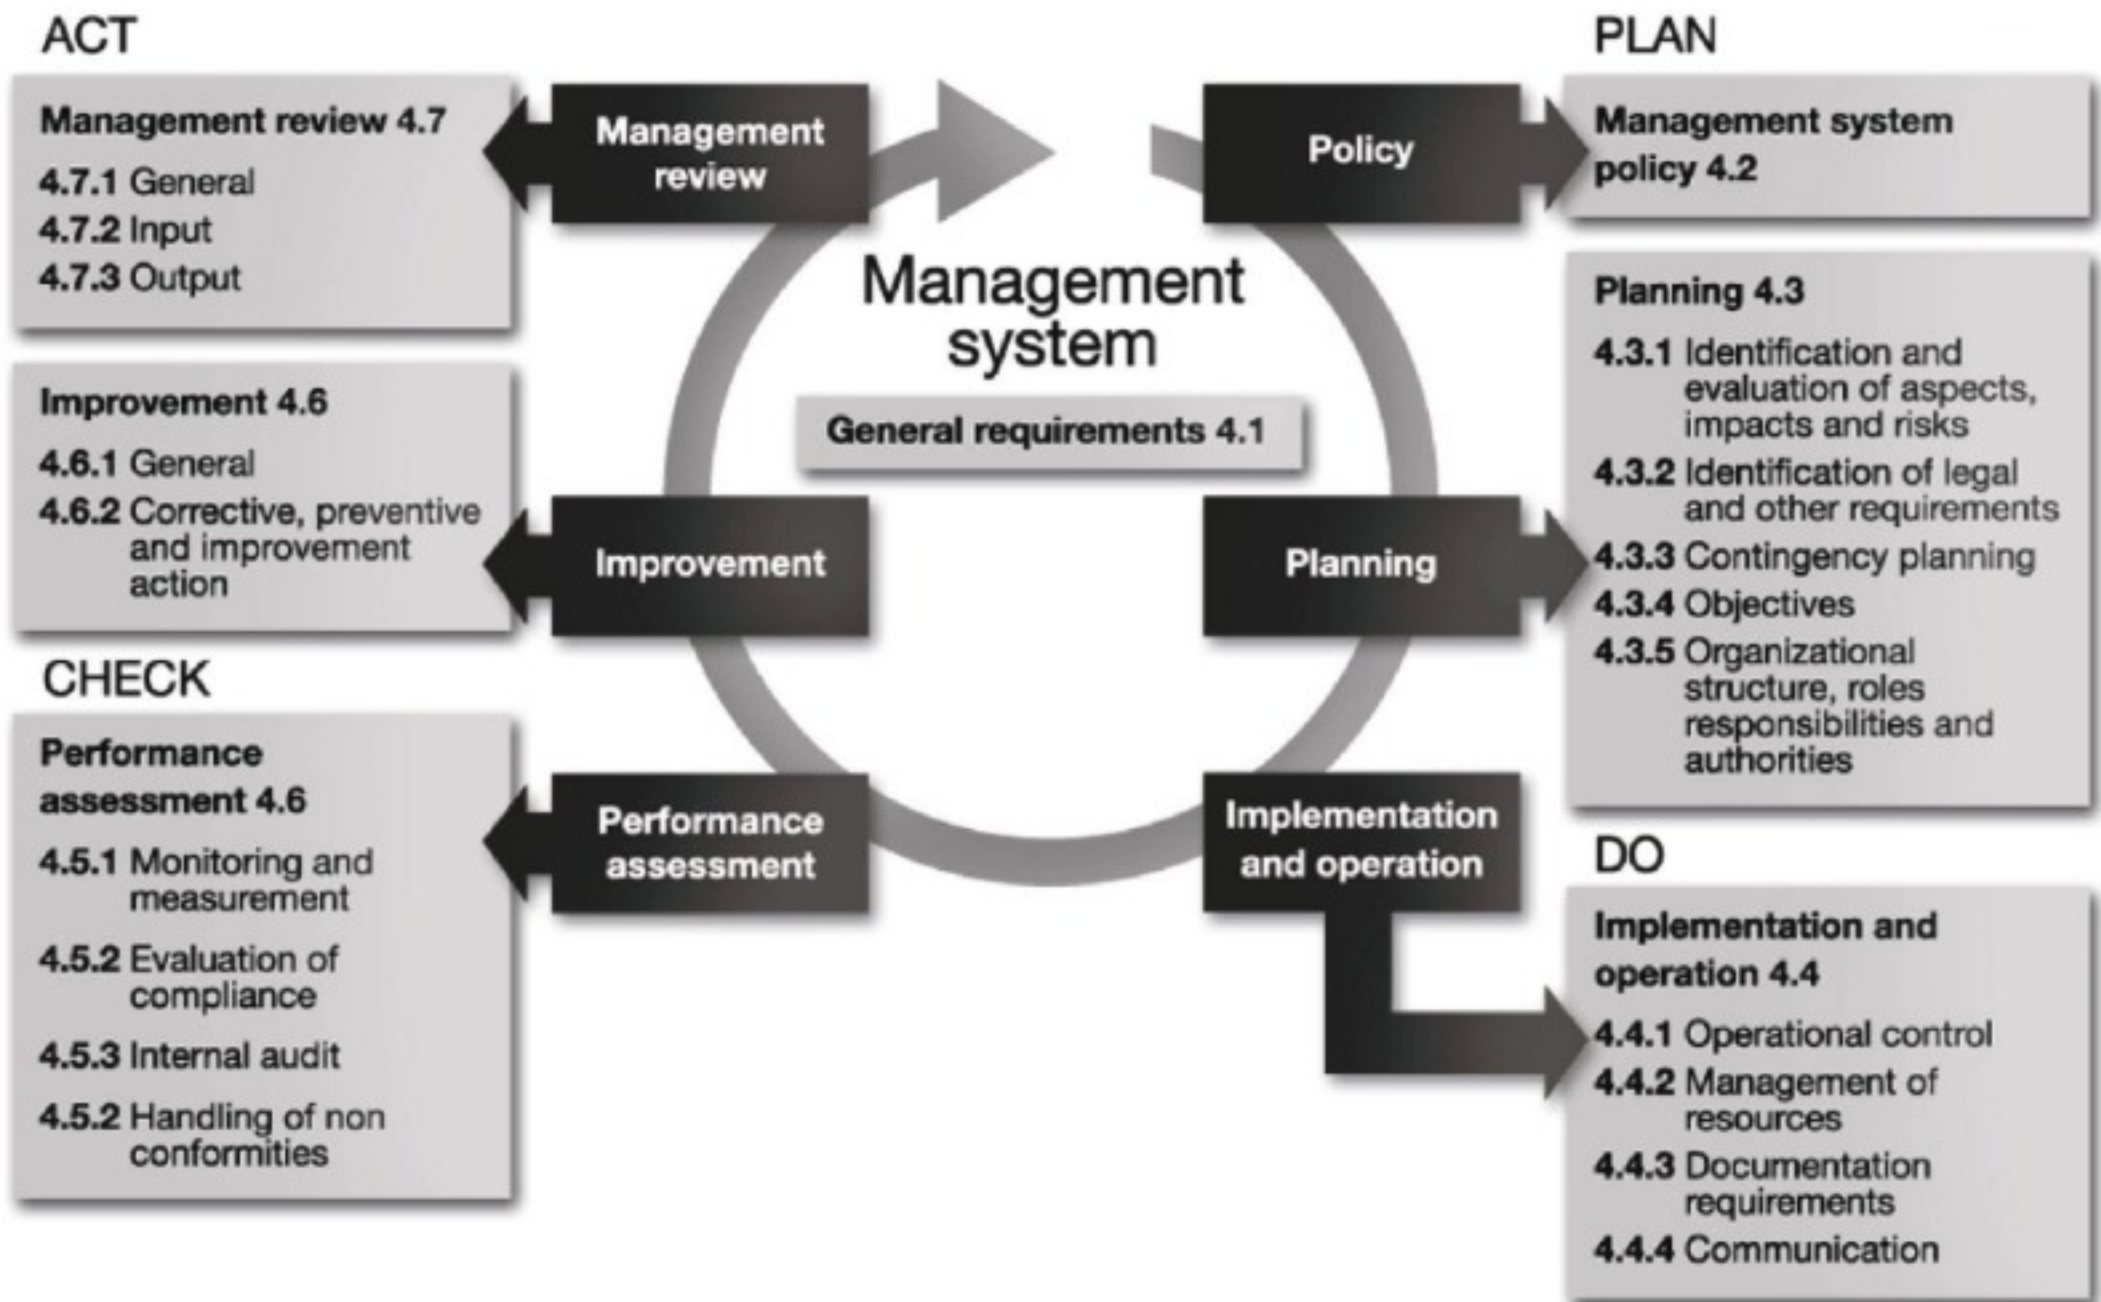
ACT

Management review 4.7
4.7.1 General
4.7.2 Input
4.7.3 Output

Improvement 4.6
4.6.1 General
4.6.2 Corrective, preventive and improvement action

CHECK

Performance assessment 4.6
4.5.1 Monitoring and measurement
4.5.2 Evaluation of compliance
4.5.3 Internal audit
4.5.2 Handling of non conformities

Management review

Improvement

Performance assessment

Management system

General requirements 4.1

Policy

Planning

Implementation and operation

PLAN

Management system policy 4.2

Planning 4.3
4.3.1 Identification and evaluation of aspects, impacts and risks
4.3.2 Identification of legal and other requirements
4.3.3 Contingency planning
4.3.4 Objectives
4.3.5 Organizational structure, roles responsibilities and authorities

DO

Implementation and operation 4.4
4.4.1 Operational control
4.4.2 Management of resources
4.4.3 Documentation requirements
4.4.4 Communication